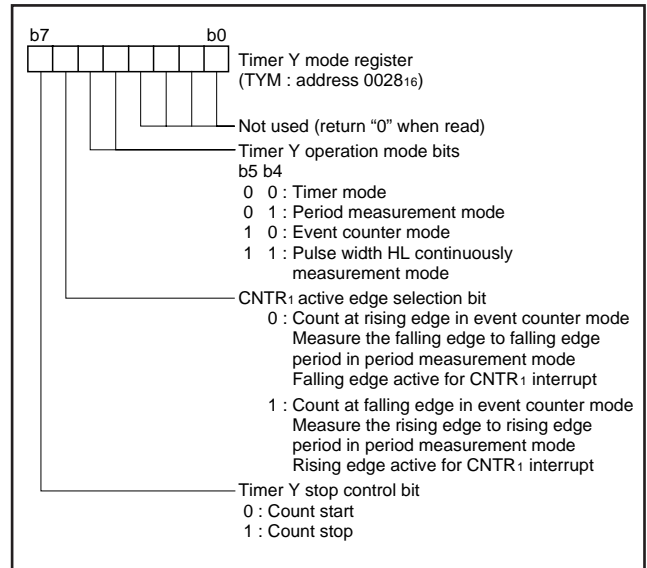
b7 b0

Timer Y mode register (TYM : address $0028_{16}$)

Not used (return "0" when read)

Timer Y operation mode bits
b5 b4
0 0 : Timer mode
0 1 : Period measurement mode
1 0 : Event counter mode
1 1 : Pulse width HL continuously measurement mode

CNTR$_1$ active edge selection bit
0 : Count at rising edge in event counter mode
Measure the falling edge to falling edge period in period measurement mode
Falling edge active for CNTR$_1$ interrupt
1 : Count at falling edge in event counter mode
Measure the rising edge to rising edge period in period measurement mode
Rising edge active for CNTR$_1$ interrupt

Timer Y stop control bit
0 : Count start
1 : Count stop